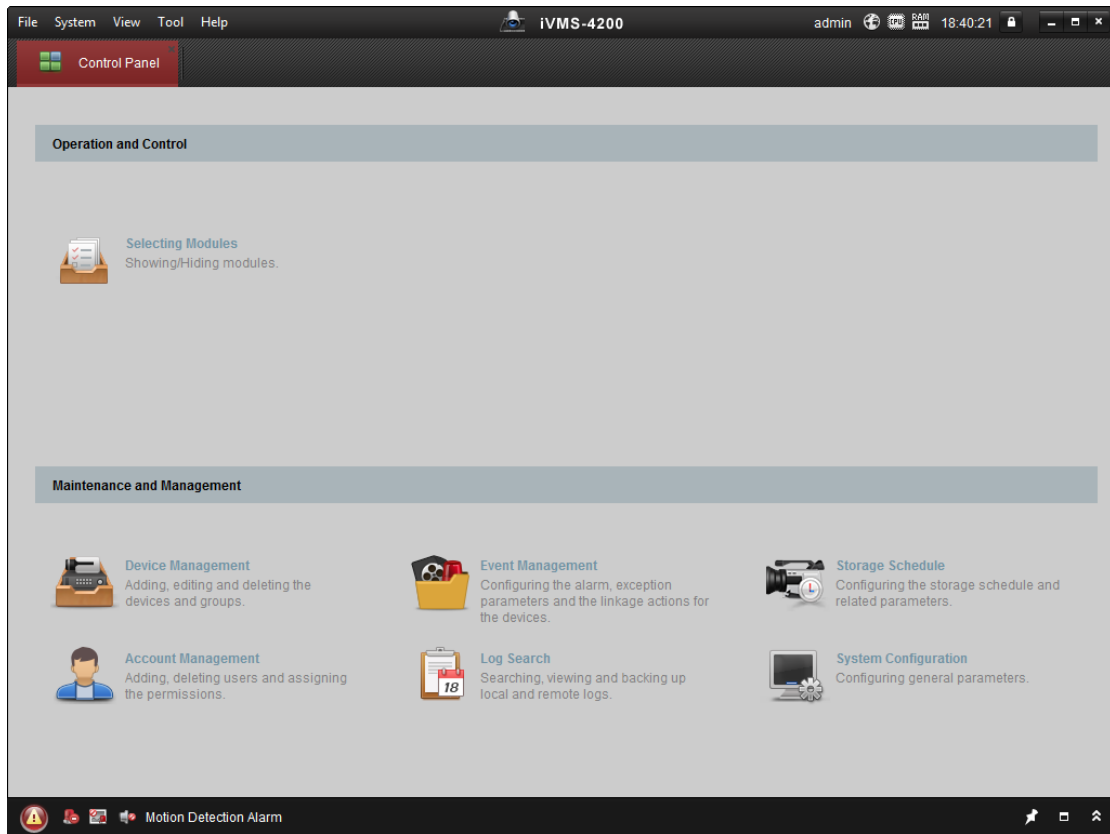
File System View Tool Help

iVMS-4200

admin CPU RAM 18:40:21

Control Panel

Operation and Control

Selecting Modules
Showing/Hiding modules.

Maintenance and Management

Device Management
Adding, editing and deleting the devices and groups.

Event Management
Configuring the alarm, exception parameters and the linkage actions for the devices.

Storage Schedule
Configuring the storage schedule and related parameters.

Account Management
Adding, deleting users and assigning the permissions.

Log Search
Searching, viewing and backing up local and remote logs.

18

System Configuration
Configuring general parameters.

Motion Detection Alarm